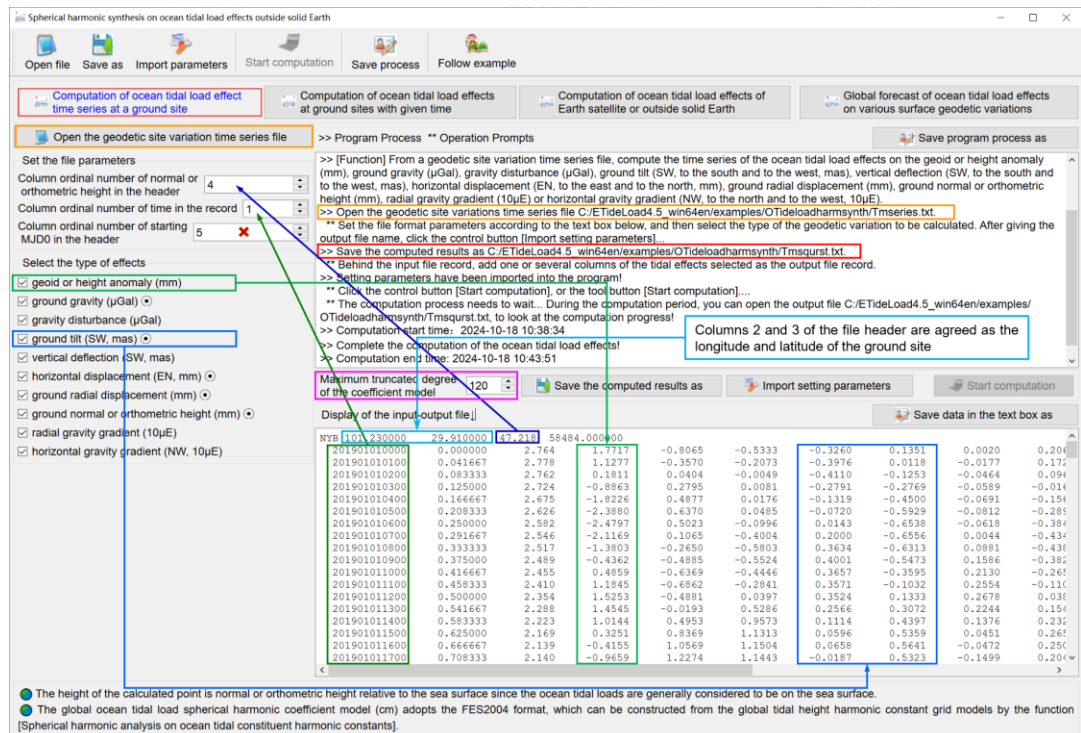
Spherical harmonic synthesis on ocean tidal load effects outside solid Earth

Open file | Save as | Import parameters | Start computation | Save process | Follow example

Computation of ocean tidal load effect time series at a ground site
Computation of ocean tidal load effects at ground sites with given time
Computation of ocean tidal load effects of Earth satellite or outside solid Earth
Global forecast of ocean tidal load effects on various surface geodetic variations

Open the geodetic site variation time series file
>> Program Process ** Operation Prompts
Save program process as

Set the file parameters
Column ordinal number of normal or orthometric height in the header 4
Column ordinal number of time in the record 1
Column ordinal number of starting MJD0 in the header 5

Select the type of effects
geoid or height anomaly (mm)
ground gravity (μGal)
gravity disturbance (μGal)
ground tilt (SW, mas)
vertical deflection (SW, mas)
horizontal displacement (EN, mm)
ground radial displacement (mm)
ground normal or orthometric height (mm)
radial gravity gradient (10μE)
horizontal gravity gradient (NW, 10μE)

>> [Function] From a geodetic site variation time series file, compute the time series of the ocean tidal load effects on the geoid or height anomaly (mm), ground gravity (μGal), gravity disturbance (μGal), ground tilt (SW, to the south and to the west, mas), vertical deflection (SW, to the south and to the west, mas), horizontal displacement (EN, to the east and to the north, mm), ground radial displacement (mm), ground normal or orthometric height (mm), radial gravity gradient (10μE) or horizontal gravity gradient (NW, to the north and to the west, 10μE).
>> Open the geodetic site variations time series file C:/ETideLoad4.5_win64en/examples/OTideloadharmsynth/Tmseries.txt.
** Set the file format parameters according to the text box below, and then select the type of the geodetic variation to be calculated. After giving the output file name, click the control button [Import setting parameters]...
>> Save the computed results as C:/ETideLoad4.5_win64en/examples/OTideloadharmsynth/Tmsqurst.txt.
** Behind the input file record, add one or several columns of the tidal effects selected as the output file record.
>> Setting parameters have been imported into the program!
** Click the control button [Start computation], or the tool button [Start computation]....
** The computation process needs to wait... During the computation period, you can open the output file C:/ETideLoad4.5_win64en/examples/OTideloadharmsynth/Tmsqurst.txt, to look at the computation progress!
>> Computation start time: 2024-10-18 10:38:34
>> Complete the computation of the ocean tidal load effects!
>> Computation end time: 2024-10-18 10:43:51

Columns 2 and 3 of the file header are agreed as the longitude and latitude of the ground site

Maximum truncated degree of the coefficient model 120
Save the computed results as | Import setting parameters | Start computation
Display of the input-output file↓ | Save data in the text box as

NYB 101.230000 29.910000 47.218 58484.000000
201901010000 0.000000 2.764 1.7717 -0.8065 -0.5333 -0.3260 0.1351 0.0020 0.20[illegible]
201901010100 0.041667 2.778 1.1277 -0.3570 -0.2073 -0.3976 0.0118 -0.0177 0.17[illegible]
201901010200 0.083333 2.762 0.1811 0.0404 -0.0049 -0.4110 -0.1253 -0.0464 0.09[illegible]
201901010300 0.125000 2.724 -0.8863 0.2795 0.0081 -0.2791 -0.2769 -0.0589 -0.01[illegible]
201901010400 0.166667 2.675 -1.8226 0.4877 0.0176 -0.1319 -0.4500 -0.0691 -0.15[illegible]
201901010500 0.208333 2.626 -2.3880 0.6370 0.0485 -0.0720 -0.5929 -0.0812 -0.28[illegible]
201901010600 0.250000 2.582 -2.4797 0.5023 -0.0996 0.0143 -0.6538 -0.0618 -0.38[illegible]
201901010700 0.291667 2.546 -2.1169 0.1065 -0.4004 0.2000 -0.6556 0.0044 -0.43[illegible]
201901010800 0.333333 2.517 -1.3803 -0.2650 -0.5803 0.3634 -0.6313 0.0881 -0.43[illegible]
201901010900 0.375000 2.489 -0.4362 -0.4885 -0.5524 0.4001 -0.5473 0.1586 -0.38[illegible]
201901011000 0.416667 2.455 0.4859 -0.6369 -0.4446 0.3657 -0.3595 0.2130 -0.26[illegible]
201901011100 0.458333 2.410 1.1845 -0.6862 -0.2841 0.3571 -0.1032 0.2554 -0.11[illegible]
201901011200 0.500000 2.354 1.5253 -0.4881 0.0397 0.3524 0.1333 0.2678 0.03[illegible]
201901011300 0.541667 2.288 1.4545 -0.0193 0.5286 0.2566 0.3072 0.2244 0.15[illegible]
201901011400 0.583333 2.223 1.0144 0.4953 0.9573 0.1114 0.4397 0.1376 0.23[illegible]
201901011500 0.625000 2.169 0.3251 0.8369 1.1313 0.0596 0.5359 0.0451 0.26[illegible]
201901011600 0.666667 2.139 -0.4155 1.0569 1.1504 0.0658 0.5641 -0.0472 0.25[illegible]
201901011700 0.708333 2.140 -0.9659 1.2274 1.1443 -0.0187 0.5323 -0.1499 0.20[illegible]

The height of the calculated point is normal or orthometric height relative to the sea surface since the ocean tidal loads are generally considered to be on the sea surface.
The global ocean tidal load spherical harmonic coefficient model (cm) adopts the FES2004 format, which can be constructed from the global tidal height harmonic constant grid models by the function [Spherical harmonic analysis on ocean tidal constituent harmonic constants].